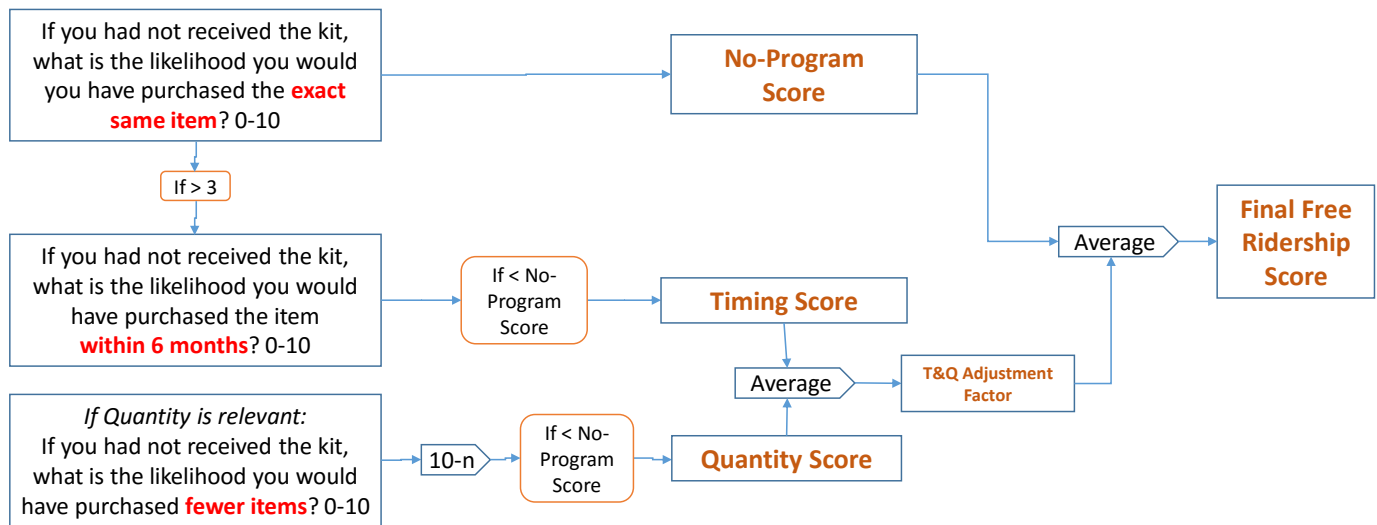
If you had not received the kit, what is the likelihood you would you have purchased the exact same item? 0-10

No-Program Score

If > 3

If you had not received the kit, what is the likelihood you would have purchased the item within 6 months? 0-10

If < No-Program Score

Timing Score

Average

Final Free Ridership Score

Average

T&Q Adjustment Factor

If Quantity is relevant:
If you had not received the kit, what is the likelihood you would have purchased fewer items? 0-10

10-n

If < No-Program Score

Quantity Score